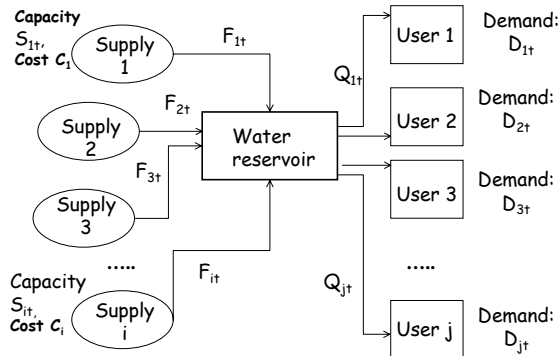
Capacity $S_{1t}$, Cost $C_1$

Supply 1

$F_{1t}$

Supply 2

$F_{2t}$

Supply 3

$F_{3t}$

.....

Capacity $S_{it}$, Cost $C_i$

Supply i

$F_{it}$

Water reservoir

$Q_{1t}$

User 1

Demand: $D_{1t}$

User 2

Demand: $D_{2t}$

User 3

Demand: $D_{3t}$

.....

$Q_{jt}$

User j

Demand: $D_{jt}$